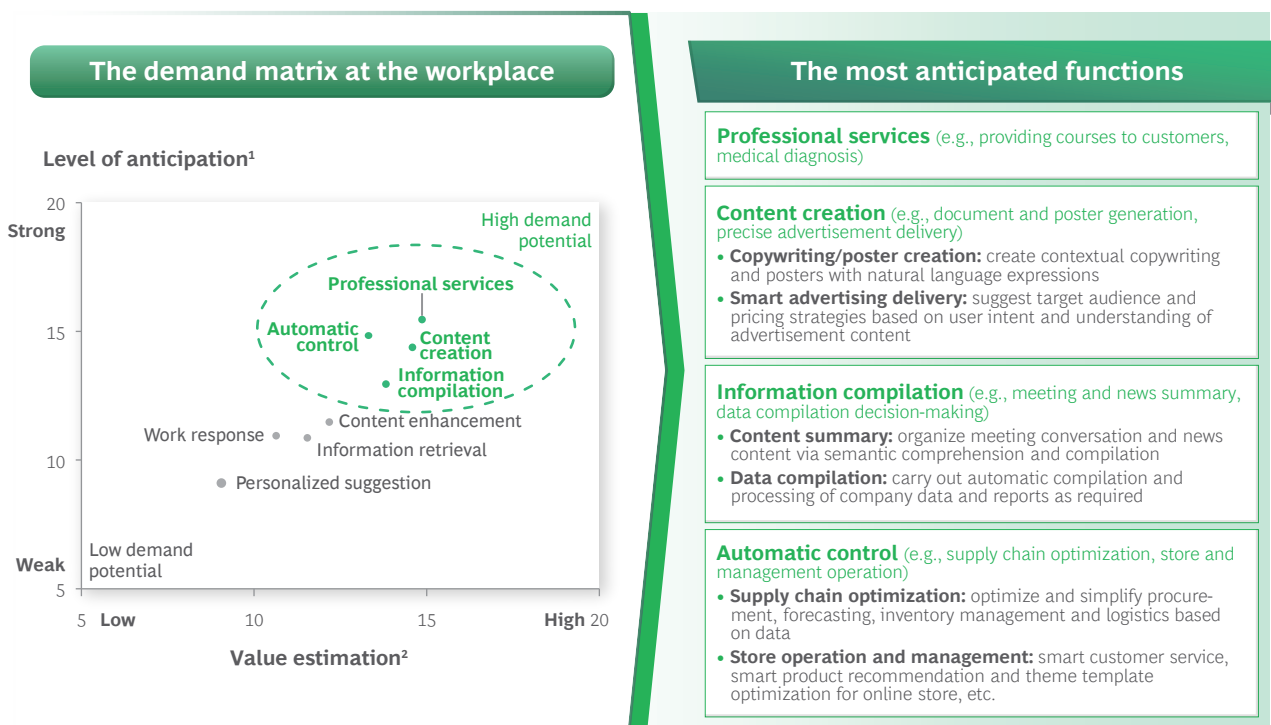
The demand matrix at the workplace

Level of anticipation¹

20
Strong
15
10
Weak
5

High demand potential

Professional services
Automatic control
Content creation
Information compilation
Content enhancement
Work response
Information retrieval
Personalized suggestion

Low demand potential

5 Low 10 15 High 20

Value estimation²

The most anticipated functions

Professional services (e.g., providing courses to customers, medical diagnosis)

Content creation (e.g., document and poster generation, precise advertisement delivery)
• Copywriting/poster creation: create contextual copywriting and posters with natural language expressions
• Smart advertising delivery: suggest target audience and pricing strategies based on user intent and understanding of advertisement content

Information compilation (e.g., meeting and news summary, data compilation decision-making)
• Content summary: organize meeting conversation and news content via semantic comprehension and compilation
• Data compilation: carry out automatic compilation and processing of company data and reports as required

Automatic control (e.g., supply chain optimization, store and management operation)
• Supply chain optimization: optimize and simplify procurement, forecasting, inventory management and logistics based on data
• Store operation and management: smart customer service, smart product recommendation and theme template optimization for online store, etc.